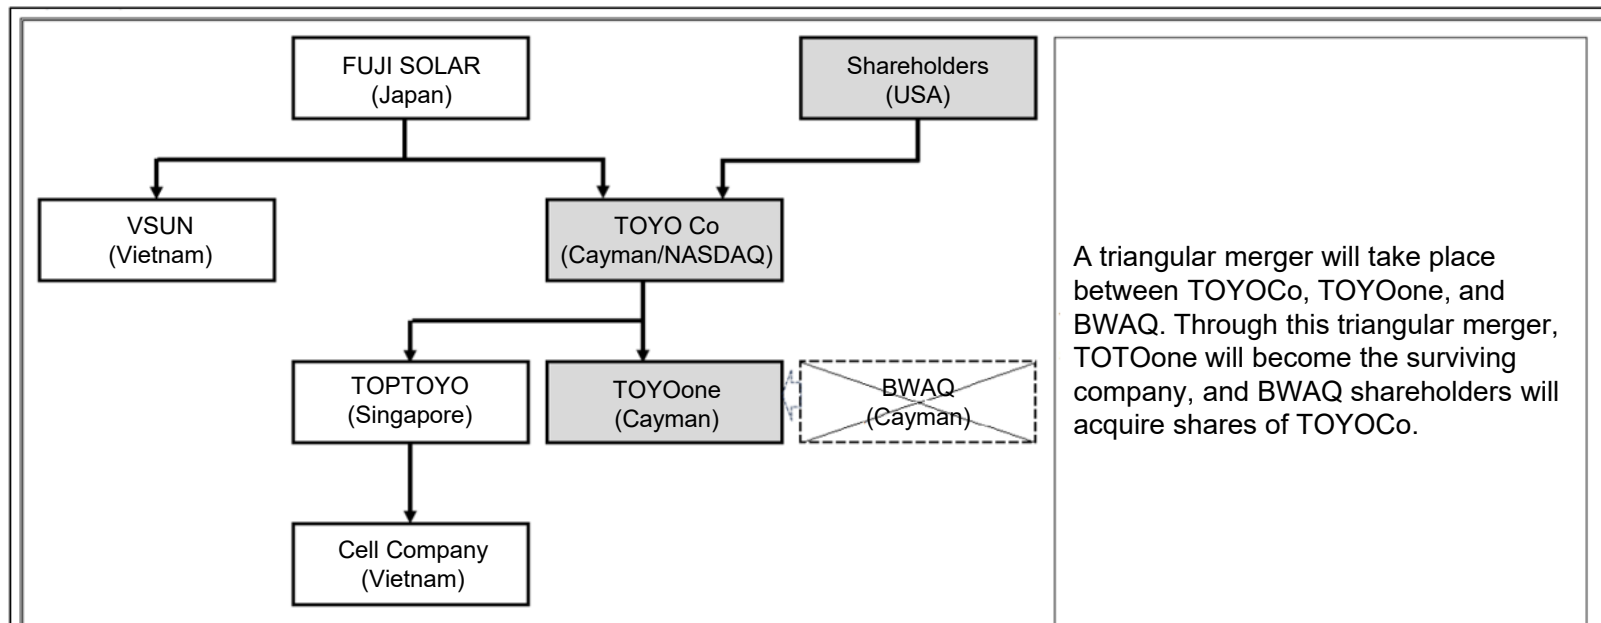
FUJI SOLAR
(Japan)

Shareholders
(USA)

VSUN
(Vietnam)

TOYO Co
(Cayman/NASDAQ)

TOPTOYO
(Singapore)

TOYOone
(Cayman)

BWAQ
(Cayman)

Cell Company
(Vietnam)

A triangular merger will take place between TOYOCo, TOYOone, and BWAQ. Through this triangular merger, TOTOone will become the surviving company, and BWAQ shareholders will acquire shares of TOYOCo.